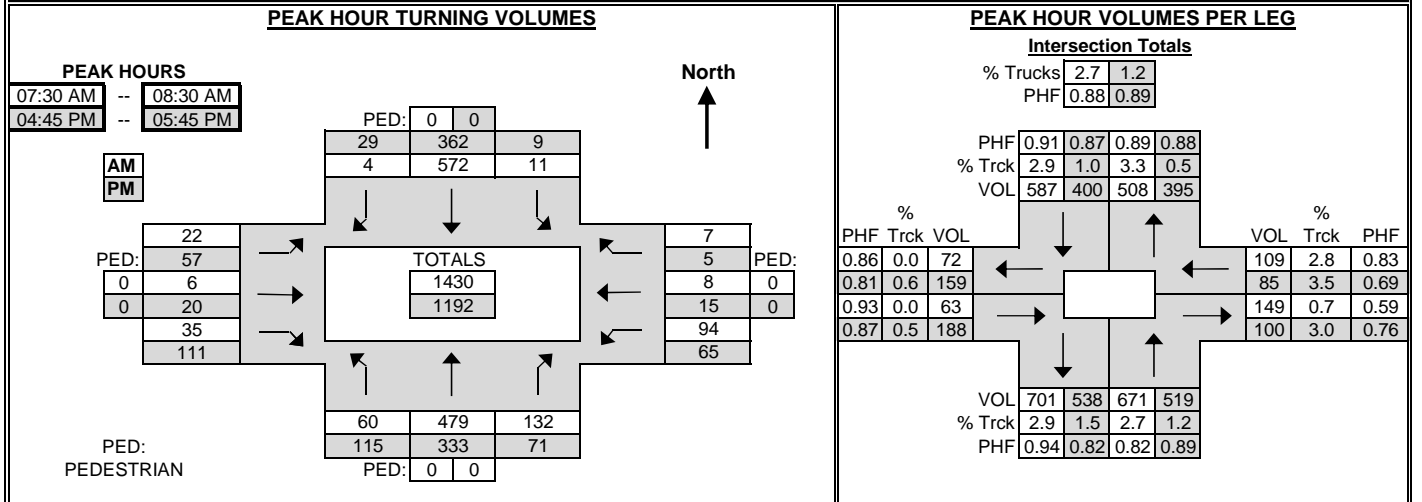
PEAK HOUR TURNING VOLUMES

PEAK HOURS
07:30 AM -- 08:30 AM
04:45 PM -- 05:45 PM

North

AM
PM

PED: 0 0

| 29 | 362 | 9 |
|---|---|---|
| 4 | 572 | 11 |

22
PED: 57
0 6
0 20
35
111

TOTALS
1430
1192

7
5 PED:
8 0
15 0
94
65

| 60 | 479 | 132 |
|---|---|---|
| 115 | 333 | 71 |

PED: 0 0

PED:
PEDESTRIAN

PEAK HOUR VOLUMES PER LEG

Intersection Totals

| % Trucks | 2.7 | 1.2 |
|---|---|---|
| PHF | 0.88 | 0.89 |

| PHF | 0.91 | 0.87 | 0.89 | 0.88 |
|---|---|---|---|---|
| % Trck | 2.9 | 1.0 | 3.3 | 0.5 |
| VOL | 587 | 400 | 508 | 395 |

| PHF | % Trck | VOL |
|---|---|---|
| 0.86 | 0.0 | 72 |
| 0.81 | 0.6 | 159 |
| 0.93 | 0.0 | 63 |
| 0.87 | 0.5 | 188 |

| VOL | % Trck | PHF |
|---|---|---|
| 109 | 2.8 | 0.83 |
| 85 | 3.5 | 0.69 |
| 149 | 0.7 | 0.59 |
| 100 | 3.0 | 0.76 |

| VOL | 701 | 538 | 671 | 519 |
|---|---|---|---|---|
| % Trck | 2.9 | 1.5 | 2.7 | 1.2 |
| PHF | 0.94 | 0.82 | 0.82 | 0.89 |